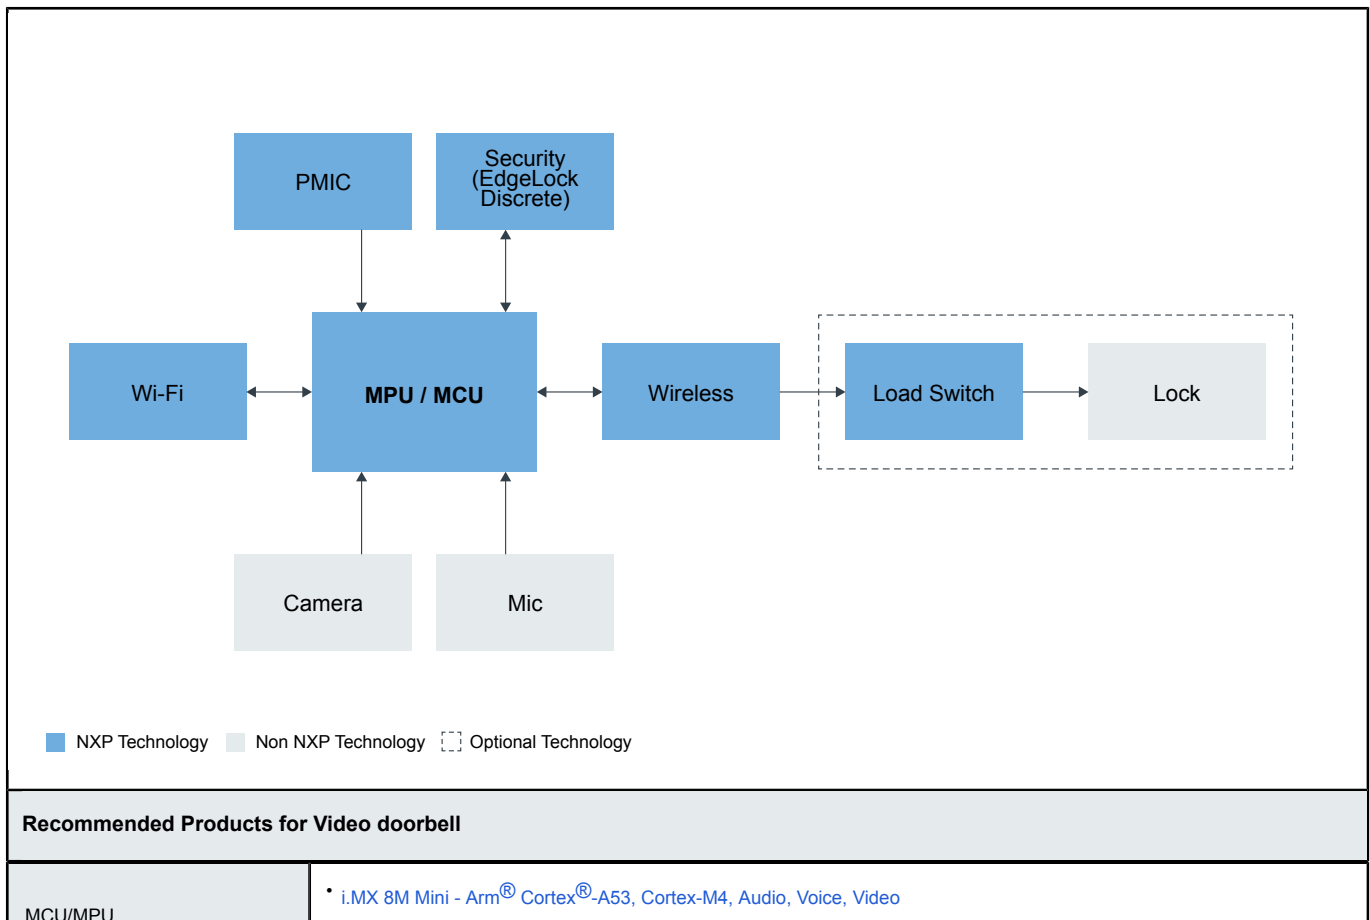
PMIC

Security (EdgeLock Discrete)

Wi-Fi

MPU / MCU

Wireless

Load Switch

Lock

Camera

Mic

NXP Technology Non NXP Technology Optional Technology

Recommended Products for Video doorbell

| MCU/MPU | • i.MX 8M Mini - Arm® Cortex®-A53, Cortex-M4, Audio, Voice, Video |